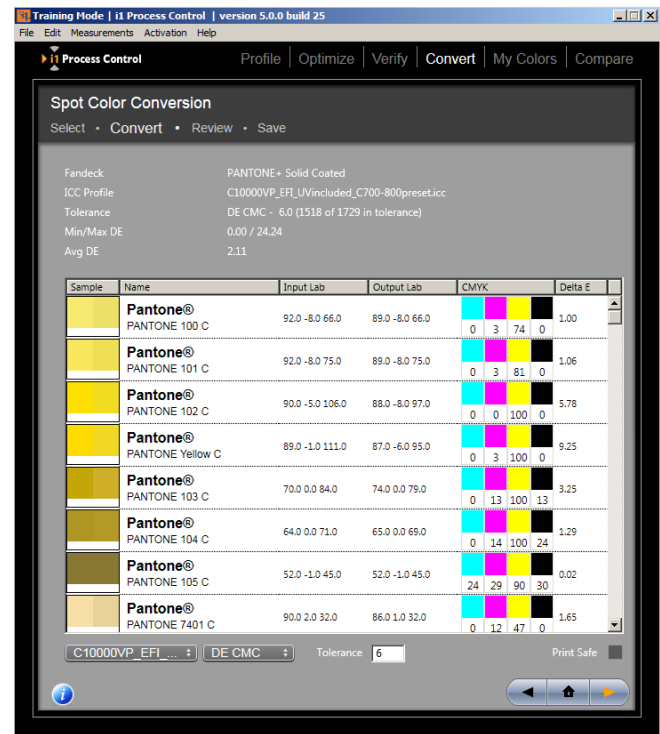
Training Mode | i1 Process Control | version 5.0.0 build 25

File Edit Measurements Activation Help

i1 Process Control

Profile Optimize Verify Convert My Colors Compare

Spot Color Conversion

Select • Convert • Review • Save

Fandeck PANTONE+ Solid Coated
ICC Profile C10000VP_EFI_UVincluded_C700-800preset.icc
Tolerance DE CMC - 6.0 (1518 of 1729 in tolerance)
Min/Max DE 0.00 / 24.24
Avg DE 2.11

| Sample | Name | Input Lab | Output Lab | CMYK | Delta E |
|---|---|---|---|---|---|
| | Pantone® PANTONE 100 C | 92.0 -8.0 66.0 | 89.0 -8.0 66.0 | 0 3 74 0 | 1.00 |
| | Pantone® PANTONE 101 C | 92.0 -8.0 75.0 | 89.0 -8.0 75.0 | 0 3 81 0 | 1.06 |
| | Pantone® PANTONE 102 C | 90.0 -5.0 106.0 | 88.0 -8.0 97.0 | 0 0 100 0 | 5.78 |
| | Pantone® PANTONE Yellow C | 89.0 -1.0 111.0 | 87.0 -6.0 95.0 | 0 3 100 0 | 9.25 |
| | Pantone® PANTONE 103 C | 70.0 0.0 84.0 | 74.0 0.0 79.0 | 0 13 100 13 | 3.25 |
| | Pantone® PANTONE 104 C | 64.0 0.0 71.0 | 65.0 0.0 69.0 | 0 14 100 24 | 1.29 |
| | Pantone® PANTONE 105 C | 52.0 -1.0 45.0 | 52.0 -1.0 45.0 | 24 29 90 30 | 0.02 |
| | Pantone® PANTONE 7401 C | 90.0 2.0 32.0 | 86.0 1.0 32.0 | 0 12 47 0 | 1.65 |

C10000VP_EFI_... DE CMC Tolerance 6 Print Safe